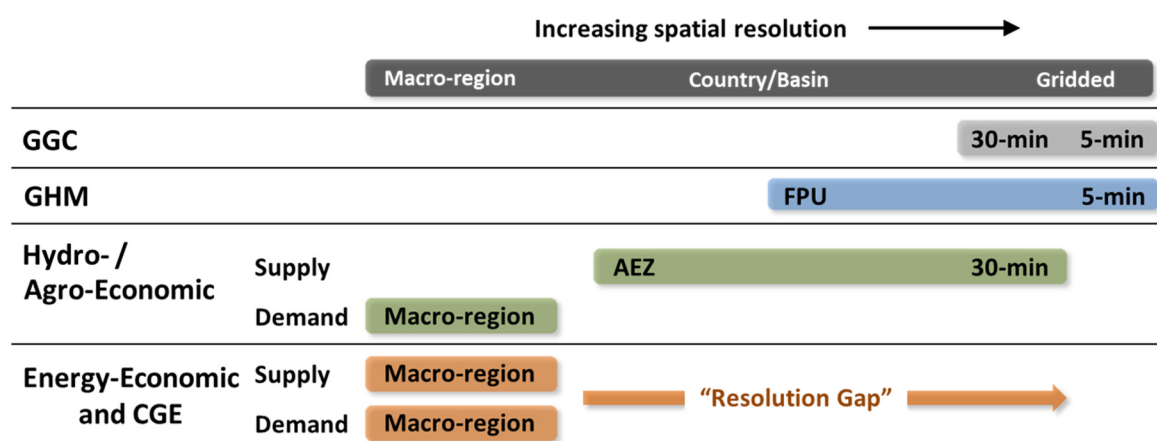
Increasing spatial resolution

| | | Macro-region | Country/Basin | Gridded |
|---|---|---|---|---|
| GGC | | | | 30-min 5-min |
| GHM | | | FPU | 5-min |
| Hydro- / Agro-Economic | Supply | | AEZ | 30-min |
| | Demand | Macro-region | | |
| Energy-Economic and CGE | Supply | Macro-region | "Resolution Gap" | |
| | Demand | Macro-region | | |